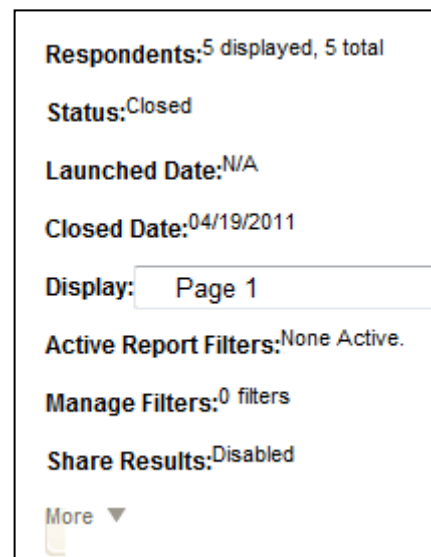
Respondents: 5 displayed, 5 total

Status: Closed

Launched Date: N/A

Closed Date: 04/19/2011

Display: Page 1

Active Report Filters: None Active.

Manage Filters: 0 filters

Share Results: Disabled

More ▼